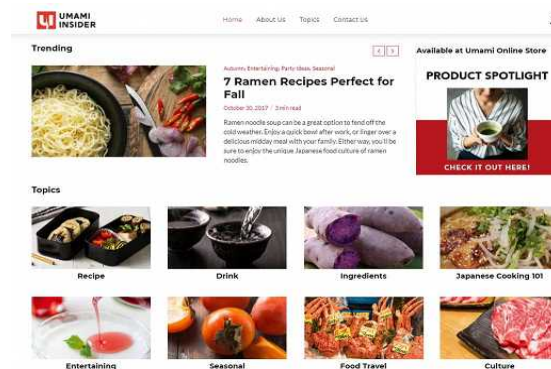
UMAMI INSIDER

Home About Us Topics Contact Us

Trending

Autumn, Entertaining, Party Ideas, Seasonal

7 Ramen Recipes Perfect for Fall

October 30, 2017 / 3 min read

Ramen noodle soup can be a great option to fend off the cold weather. Enjoy a quick bowl after work, or linger over a delicious midday meal with your family. Either way, you'll be sure to enjoy the unique Japanese food culture of ramen noodles.

Available at Umami Online Store

PRODUCT SPOTLIGHT

CHECK IT OUT HERE!

Topics

Recipe

Drink

Ingredients

Japanese Cooking 101

Entertaining

Seasonal

Food Travel

Culture